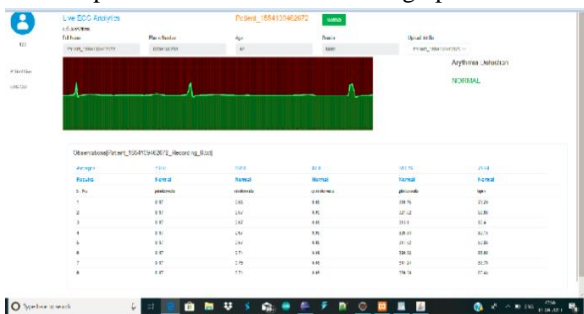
Live ECG Analytics

Patient_1584103462672

Submit

122

Full Name

Phone Number

Age

Gender

Upload Id/file

Patient_1584103462672

Arrythmia Detection

NORMAL

Observations[Patient_1584103462672_Recording_Root]

| Average | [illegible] | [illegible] | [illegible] | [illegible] | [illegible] |
|---|---|---|---|---|---|
| Results | Normal | Normal | Normal | Normal | Normal |
| S. No | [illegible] | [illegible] | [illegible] | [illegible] | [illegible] |
| 1 | 0.87 | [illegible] | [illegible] | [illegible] | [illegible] |
| 2 | 0.87 | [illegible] | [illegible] | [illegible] | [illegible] |
| 3 | 0.87 | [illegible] | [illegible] | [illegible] | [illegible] |
| 4 | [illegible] | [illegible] | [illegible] | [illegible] | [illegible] |
| 5 | 0.87 | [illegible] | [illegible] | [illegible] | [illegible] |
| 6 | 0.87 | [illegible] | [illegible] | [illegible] | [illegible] |
| 7 | 0.87 | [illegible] | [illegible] | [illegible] | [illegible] |
| 8 | 0.87 | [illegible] | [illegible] | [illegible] | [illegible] |

Type here to search